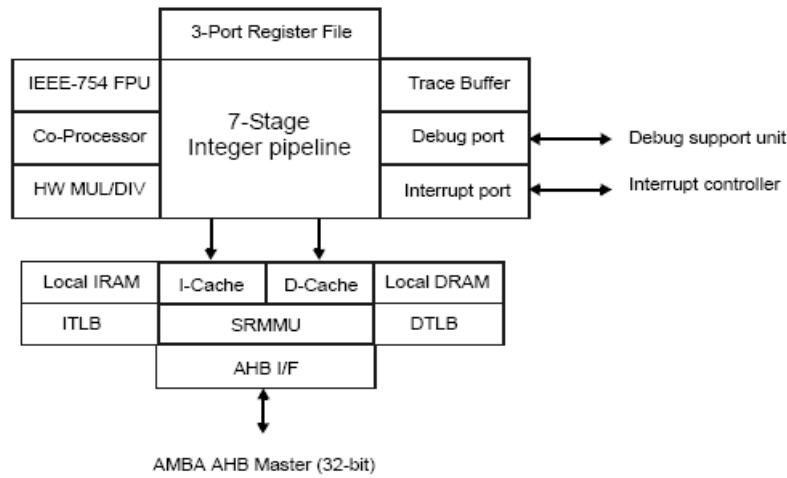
3-Port Register File

IEEE-754 FPU

Co-Processor

HW MUL/DIV

7-Stage
Integer pipeline

Trace Buffer

Debug port

Interrupt port

Debug support unit

Interrupt controller

Local IRAM

I-Cache

D-Cache

Local DRAM

ITLB

SRMMU

DTLB

AHB I/F

AMBA AHB Master (32-bit)